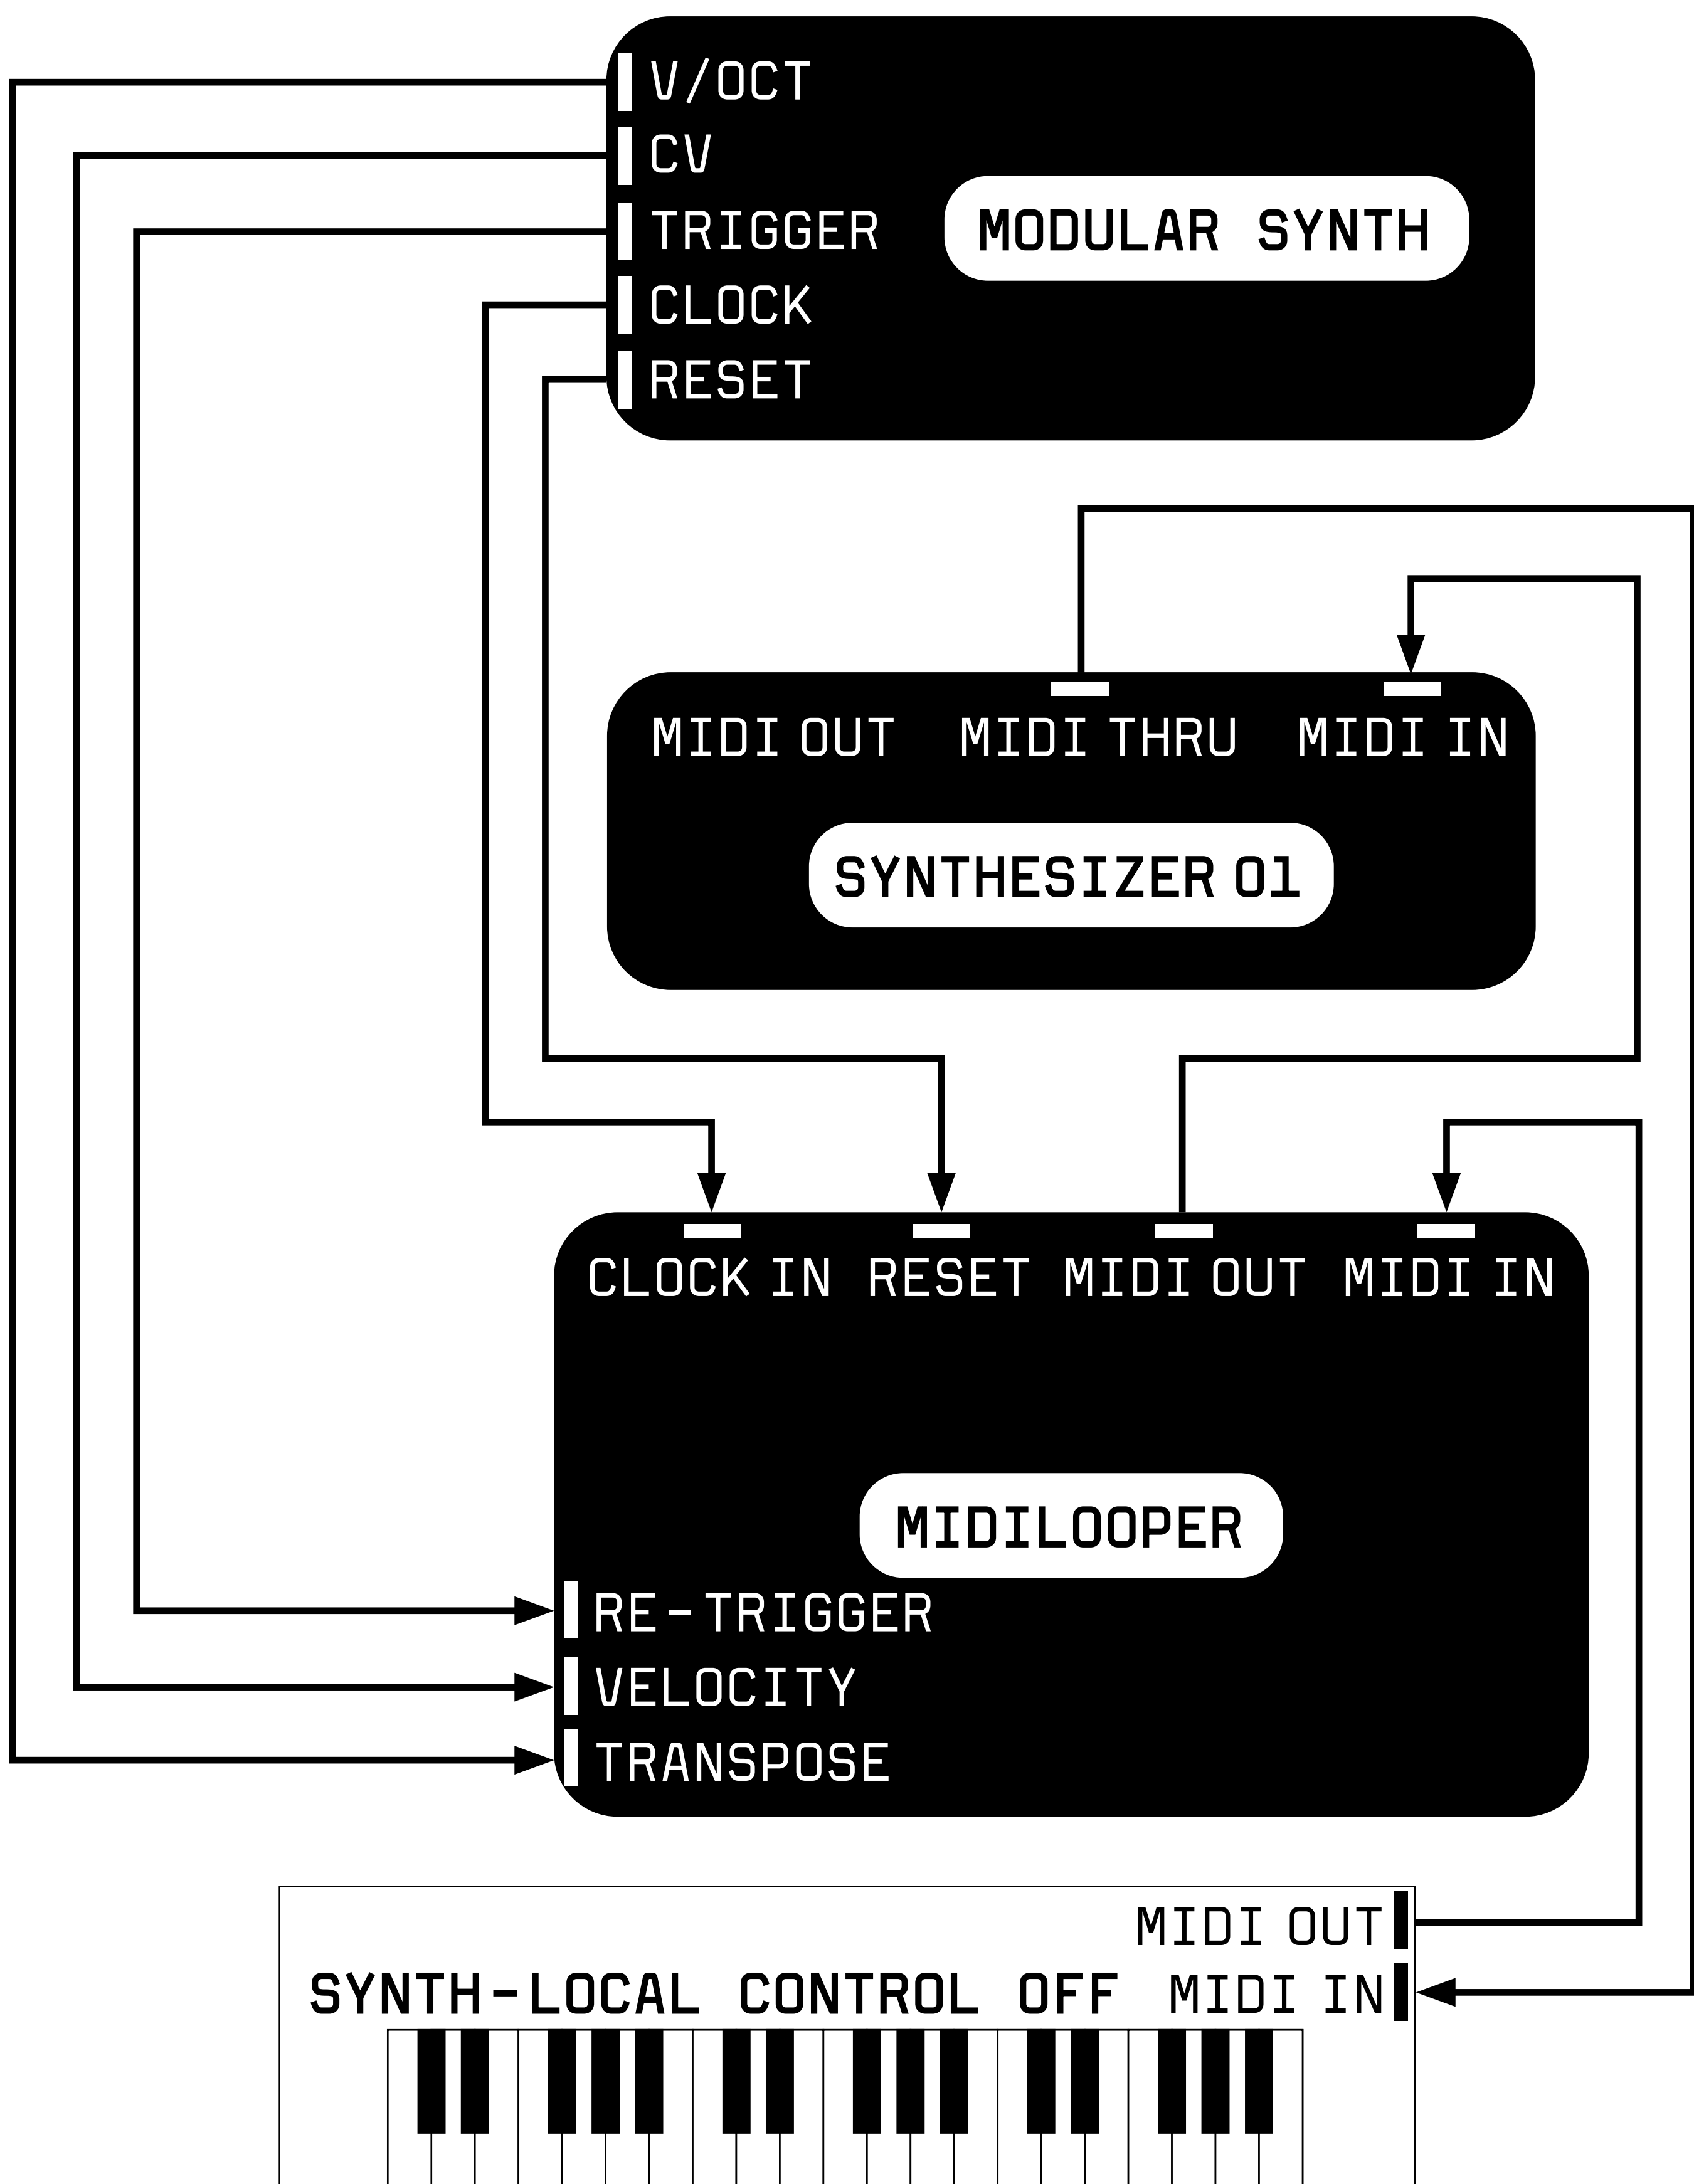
V/OCT
CV
TRIGGER
CLOCK
RESET

MODULAR SYNTH

MIDI OUT MIDI THRU MIDI IN

SYNTHESIZER 01

CLOCK IN RESET MIDI OUT MIDI IN

MIDILOOPER

RE-TRIGGER
VELOCITY
TRANSPOSE

MIDI OUT
SYNTH-LOCAL CONTROL OFF MIDI IN